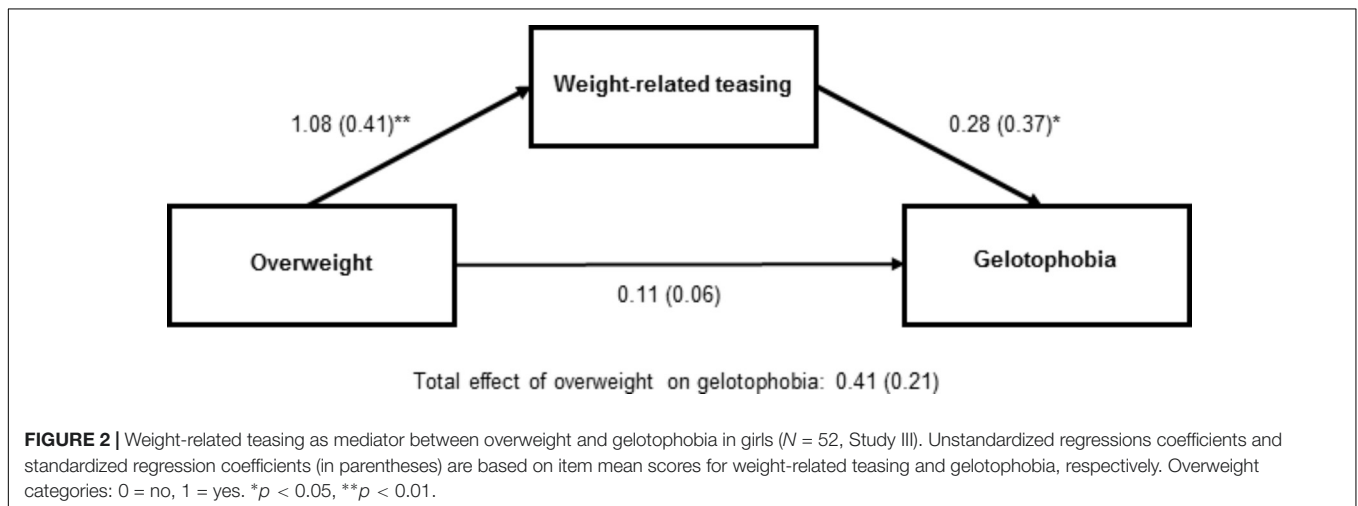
Weight-related teasing

1.08 (0.41)**

0.28 (0.37)*

Overweight

Gelotophobia

0.11 (0.06)

Total effect of overweight on gelotophobia: 0.41 (0.21)

**FIGURE 2 |** Weight-related teasing as mediator between overweight and gelotophobia in girls ($N$ = 52, Study III). Unstandardized regressions coefficients and standardized regression coefficients (in parentheses) are based on item mean scores for weight-related teasing and gelotophobia, respectively. Overweight categories: 0 = no, 1 = yes. $^{*}p$ < 0.05, $^{**}p$ < 0.01.